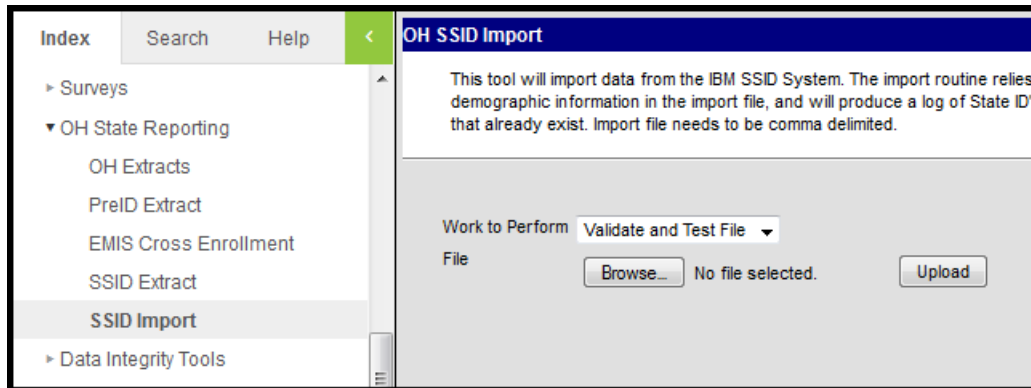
Index Search Help <

► Surveys
▼ OH State Reporting
OH Extracts
PreID Extract
EMIS Cross Enrollment
SSID Extract
SSID Import
► Data Integrity Tools

OH SSID Import

This tool will import data from the IBM SSID System. The import routine relies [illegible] demographic information in the import file, and will produce a log of State ID' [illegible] that already exist. Import file needs to be comma delimited.

Work to Perform Validate and Test File
File
Browse... No file selected. Upload